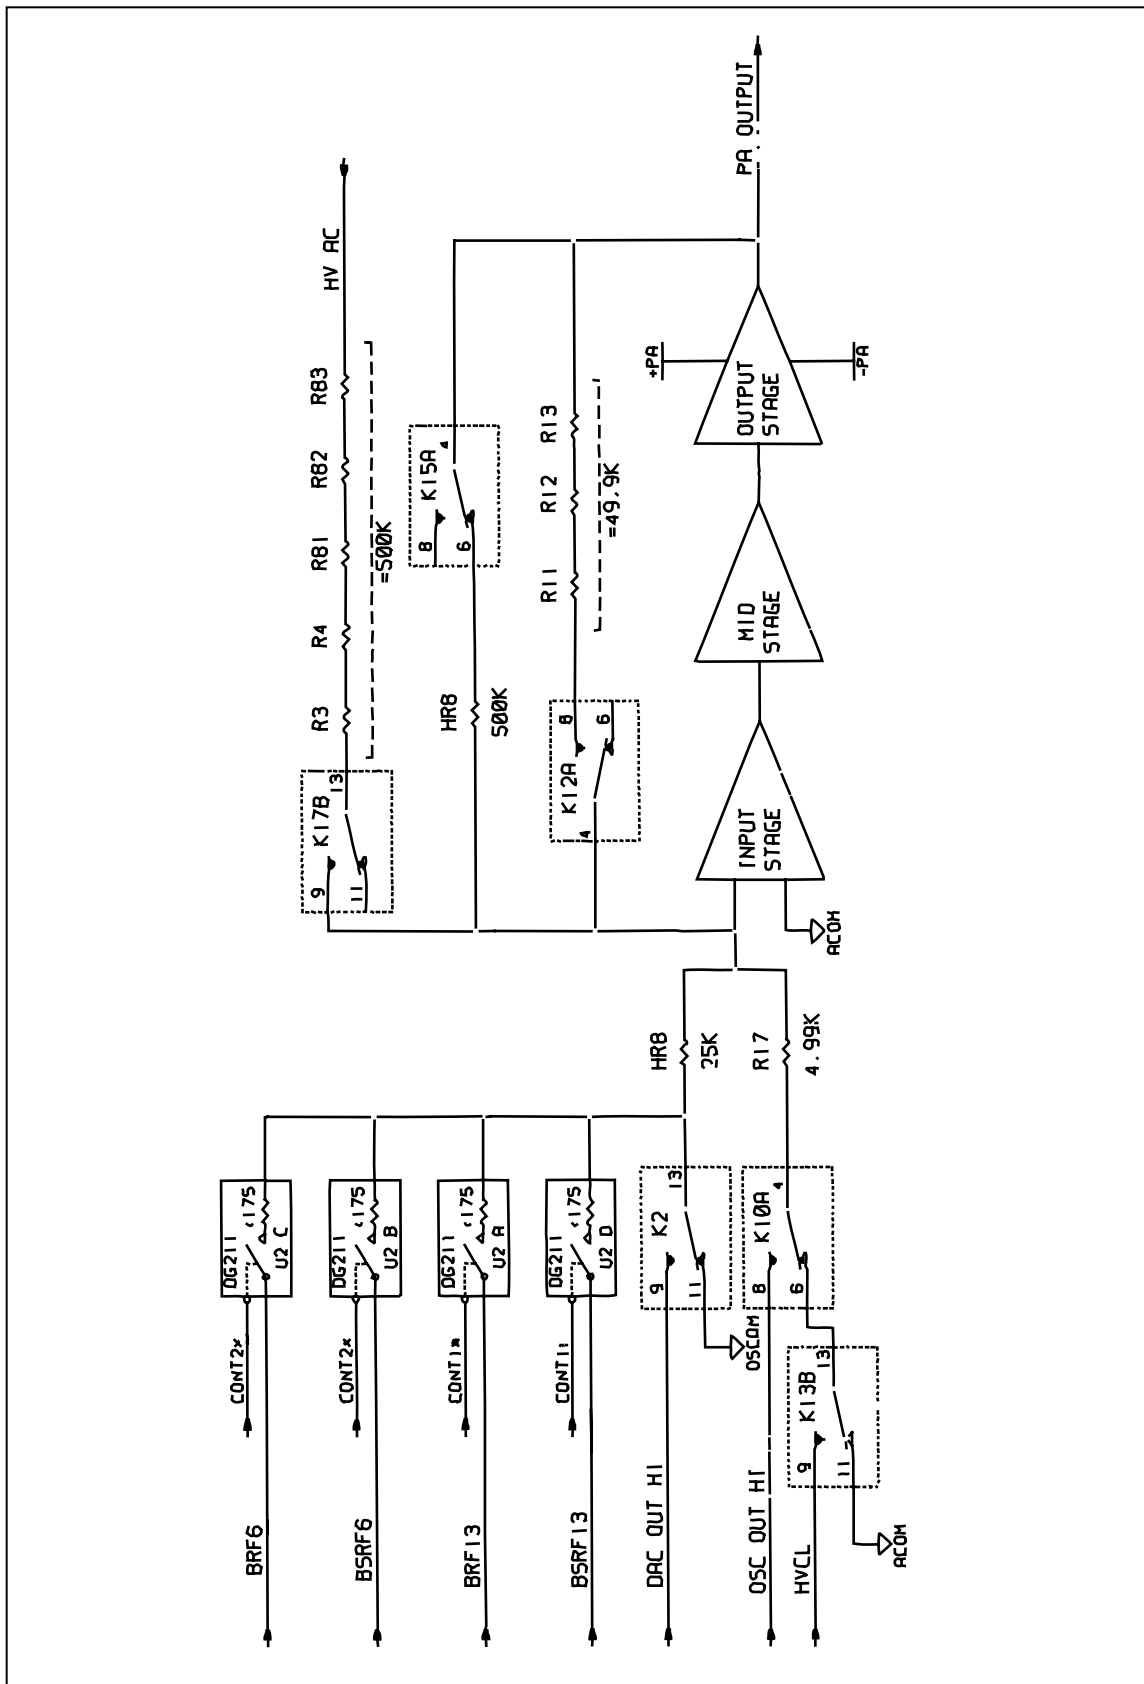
BRF6
CONT2*
DG211
<175
U2 C

BSRF6
CONT2*
DG211
<175
U2 B

BRF13
CONT1*
DG211
<175
U2 A

BSRF13
CONT1*
DG211
<175
U2 D

DAC OUT HI
9
11
K2
13
OSCOM

OSC OUT HI
8
6
K10A
4

HVCL
9
11
K13B
13
ACOM

HR8
25K
R17
4.99K

9
11
K17B
13
R3
R4
R81
R82
R83
=500K
HV AC

HR8
500K
8
6
K15A
4

R11
R12
R13
=49.9K
8
6
K12A
4

INPUT STAGE
ACOM
MID STAGE
OUTPUT STAGE
+PA
-PA
PA OUTPUT